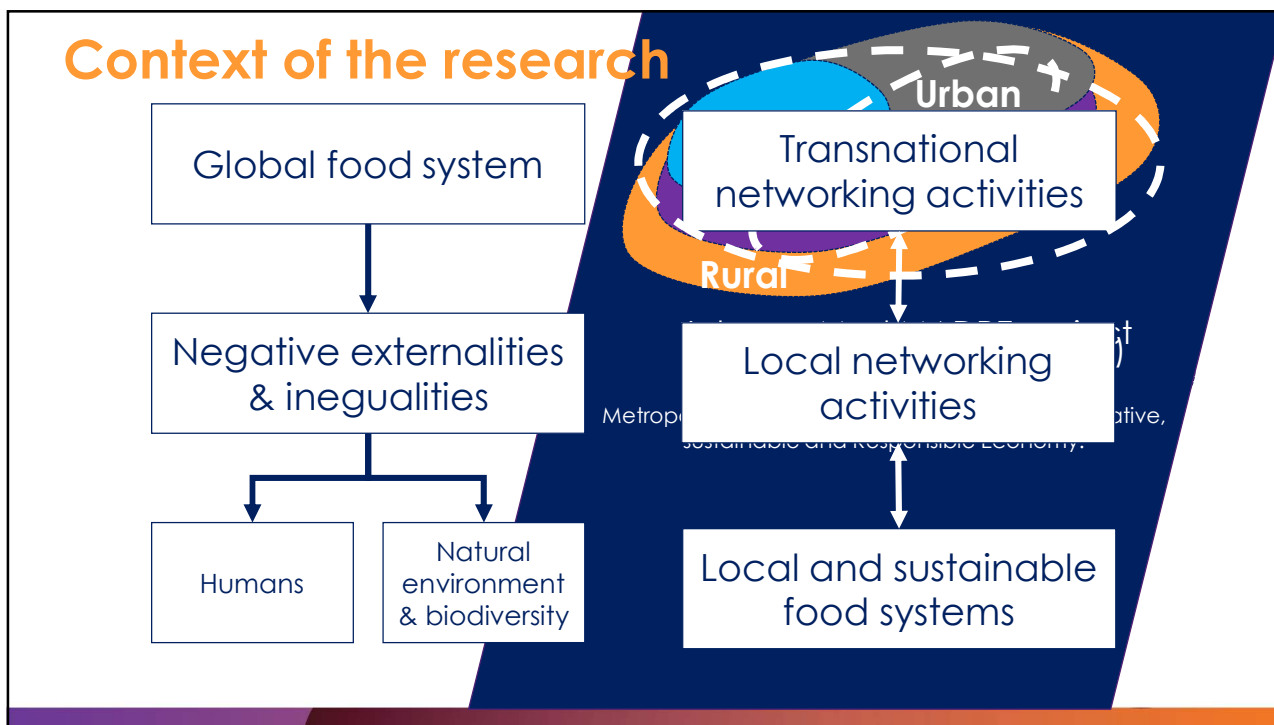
Context of the research

Global food system

Negative externalities & inegualities

Humans

Natural environment & biodiversity

Urban

Rural

Transnational networking activities

Local networking activities

Metrop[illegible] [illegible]ative, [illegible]

Local and sustainable food systems